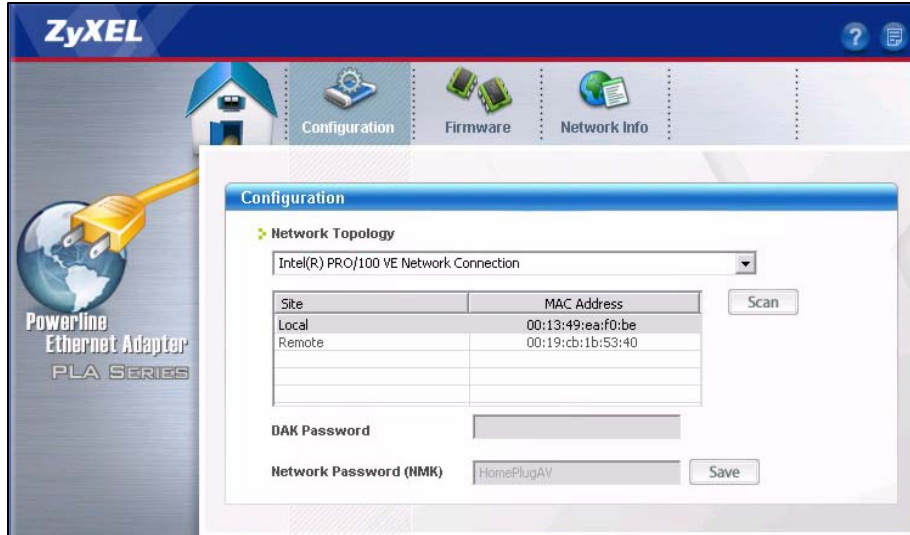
ZyXEL

Configuration
Firmware
Network Info

Powerline
Ethernet Adapter
PLA SERIES

Configuration

Network Topology

Intel(R) PRO/100 VE Network Connection

| Site | MAC Address |
|---|---|
| Local | 00:13:49:ea:f0:be |
| Remote | 00:19:cb:1b:53:40 |
| | |
| | |
| | |

Scan

DAK Password

Network Password (NMK)
HomePlugAV
Save